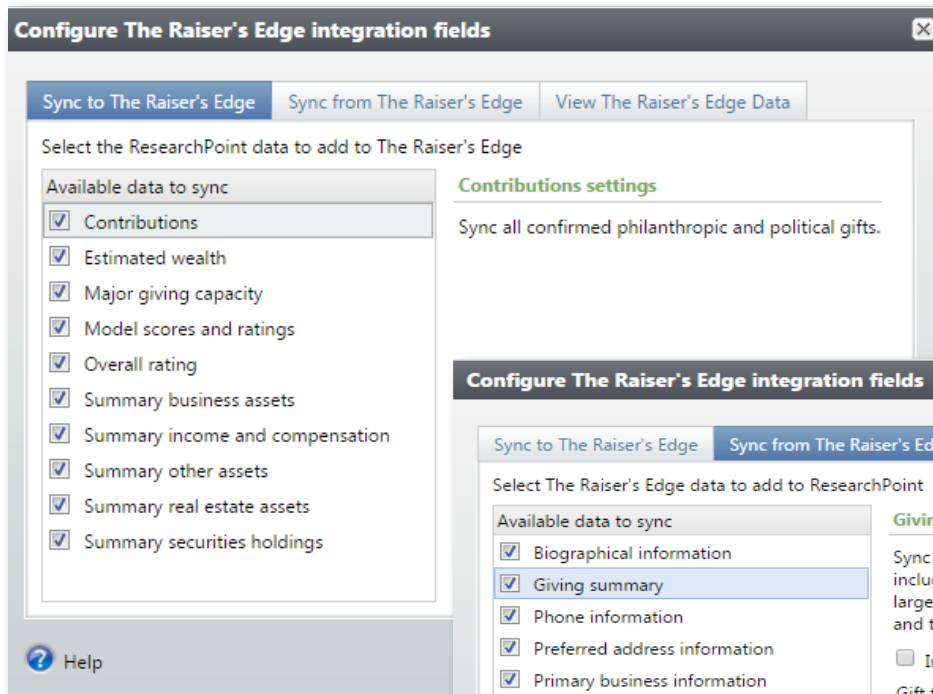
Configure The Raiser's Edge integration fields

Sync to The Raiser's Edge | Sync from The Raiser's Edge | View The Raiser's Edge Data

Select the ResearchPoint data to add to The Raiser's Edge

Available data to sync
Contributions
Estimated wealth
Major giving capacity
Model scores and ratings
Overall rating
Summary business assets
Summary income and compensation
Summary other assets
Summary real estate assets
Summary securities holdings

Contributions settings

Sync all confirmed philanthropic and political gifts.

Help

Configure The Raiser's Edge integration fields

Sync to The Raiser's Edge | Sync from The Raiser's Ed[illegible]

Select The Raiser's Edge data to add to ResearchPoint

Available data to sync
Biographical information
Giving summary
Phone information
Preferred address information
Primary business information

Givin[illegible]

Sync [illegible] inclu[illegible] large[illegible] and t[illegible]

I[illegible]

Gift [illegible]